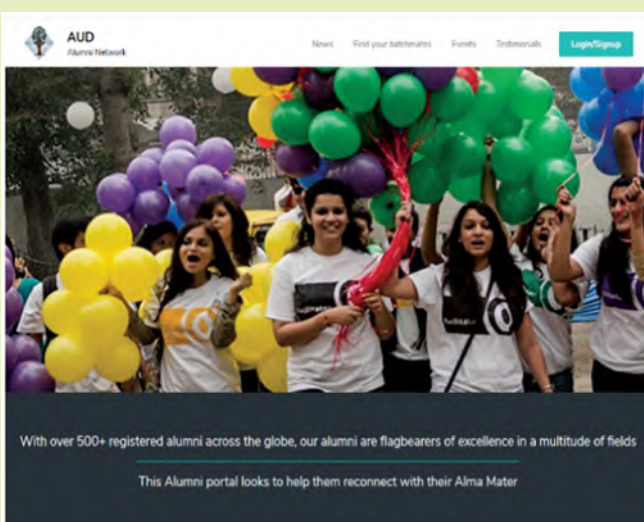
AUD
Alumni Network

News Find your batchmates Events Testimonials Login/Signup

With over 500+ registered alumni across the globe, our alumni are flagbearers of excellence in a multitude of fields

This Alumni portal looks to help them reconnect with their Alma Mater